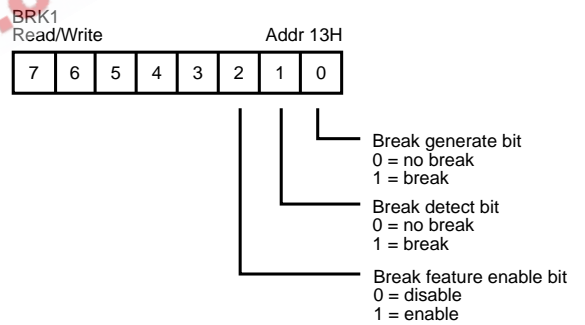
BRK1
Read/Write

Addr 13H

| 7 | 6 | 5 | 4 | 3 | 2 | 1 | 0 |
|---|---|---|---|---|---|---|---|

Break generate bit
0 = no break
1 = break

Break detect bit
0 = no break
1 = break

Break feature enable bit
0 = disable
1 = enable